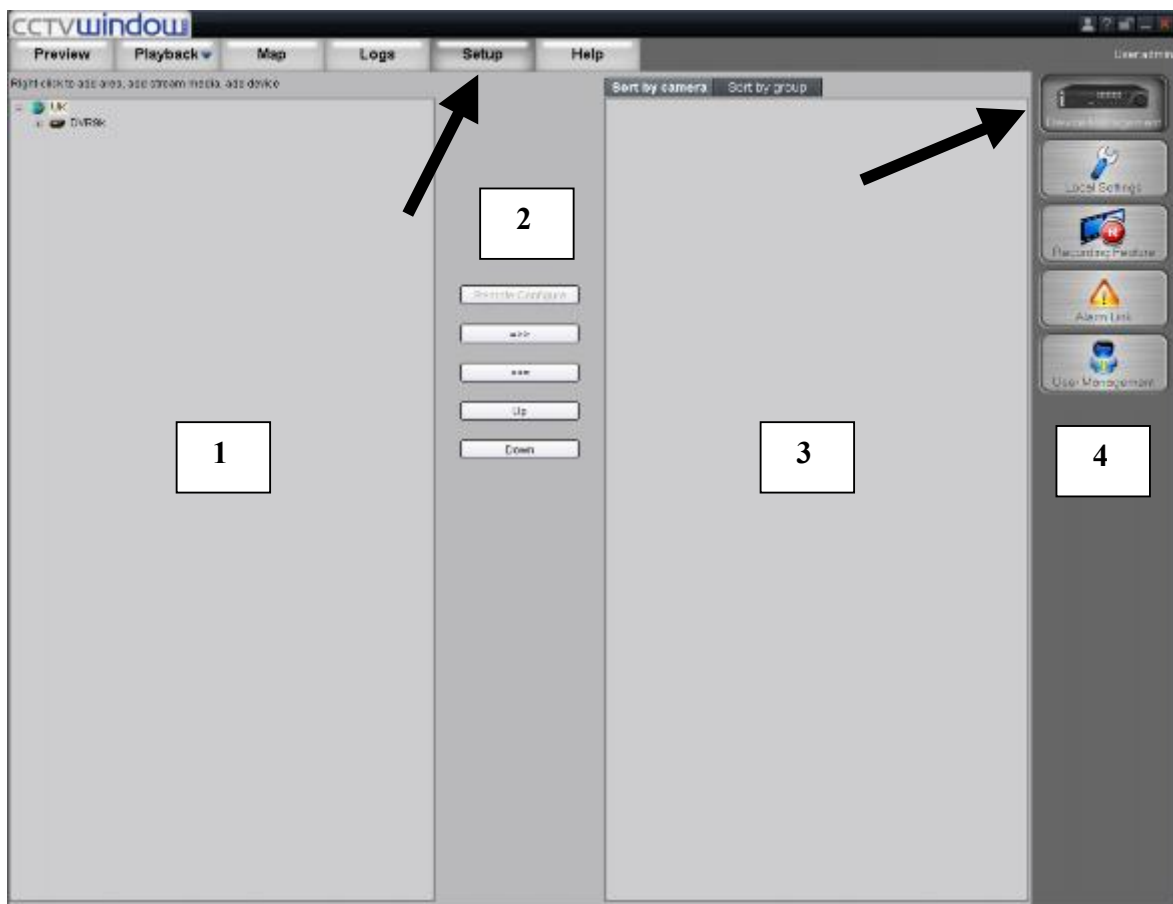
CCTVwindow

Preview Playback Map Logs Setup Help

User:admin

Right-click to add area, add stream media, add device

UK
DVR96

Sort by camera Sort by group

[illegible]

Local Settings

Recording Feature

Alarm Link

User Management

2

Remote Configure

==>

<==

Up

Down

1

3

4